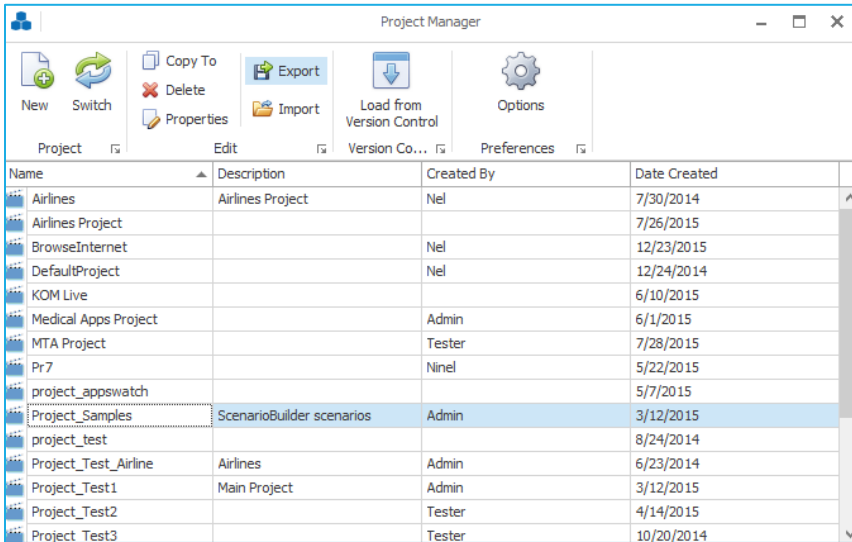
Project Manager

New
Switch
Project

Copy To
Delete
Properties
Export
Import
Edit

Load from Version Control
Version Co...

Options
Preferences

| Name | Description | Created By | Date Created |
|---|---|---|---|
| Airlines | Airlines Project | Nel | 7/30/2014 |
| Airlines Project | | | 7/26/2015 |
| BrowseInternet | | Nel | 12/23/2015 |
| DefaultProject | | Nel | 12/24/2014 |
| KOM Live | | | 6/10/2015 |
| Medical Apps Project | | Admin | 6/1/2015 |
| MTA Project | | Tester | 7/28/2015 |
| Pr7 | | Ninel | 5/22/2015 |
| project_appswatch | | | 5/7/2015 |
| Project_Samples | ScenarioBuilder scenarios | Admin | 3/12/2015 |
| project_test | | | 8/24/2014 |
| Project_Test_Airline | Airlines | Admin | 6/23/2014 |
| Project_Test1 | Main Project | Admin | 3/12/2015 |
| Project_Test2 | | Tester | 4/14/2015 |
| Project_Test3 | | Tester | 10/20/2014 |